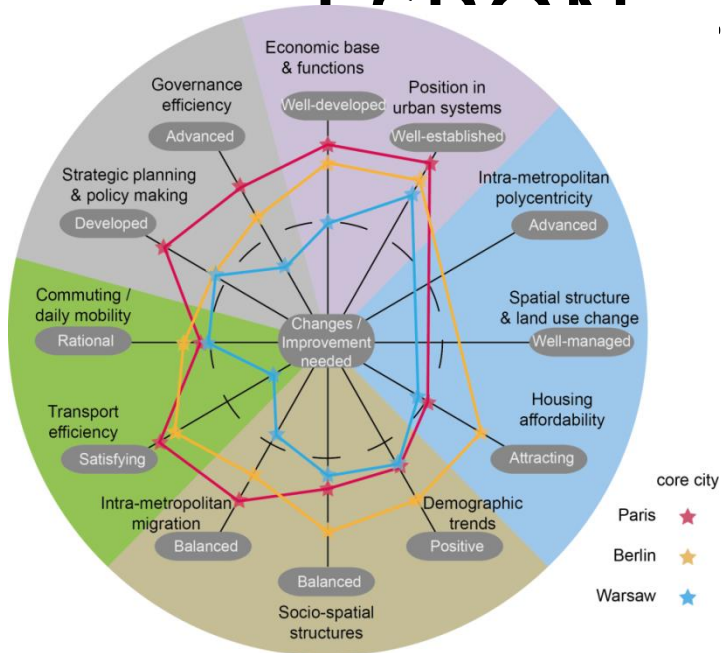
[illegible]

Economic base & functions
Well-developed
Position in urban systems
Well-established
Intra-metropolitan polycentricity
Advanced
Spatial structure & land use change
Well-managed
Housing affordability
Attracting
Demographic trends
Positive
Balanced
Socio-spatial structures
Intra-metropolitan migration
Balanced
Transport efficiency
Satisfying
Commuting / daily mobility
Rational
Strategic planning & policy making
Developed
Governance efficiency
Advanced
Changes / Improvement needed

core city
Paris
Berlin
Warsaw